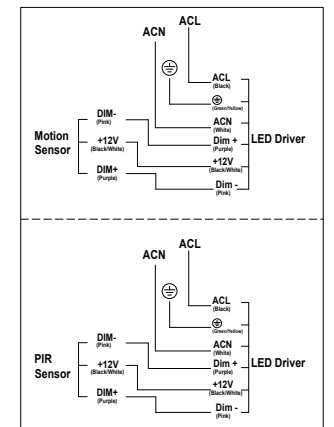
ACL
ACN
ACL
(Black)
⏚
(Green/Yellow)
ACN
(White)
Dim +
(Purple)
+12V
(Black/White)
Dim -
(Pink)
LED Driver
Motion Sensor
DIM-
(Pink)
+12V
(Black/White)
DIM+
(Purple)

ACL
ACN
ACL
(Black)
⏚
(Green/Yellow)
ACN
(White)
Dim +
(Purple)
+12V
(Black/White)
Dim -
(Pink)
LED Driver
PIR Sensor
DIM-
(Pink)
+12V
(Black/White)
DIM+
(Purple)